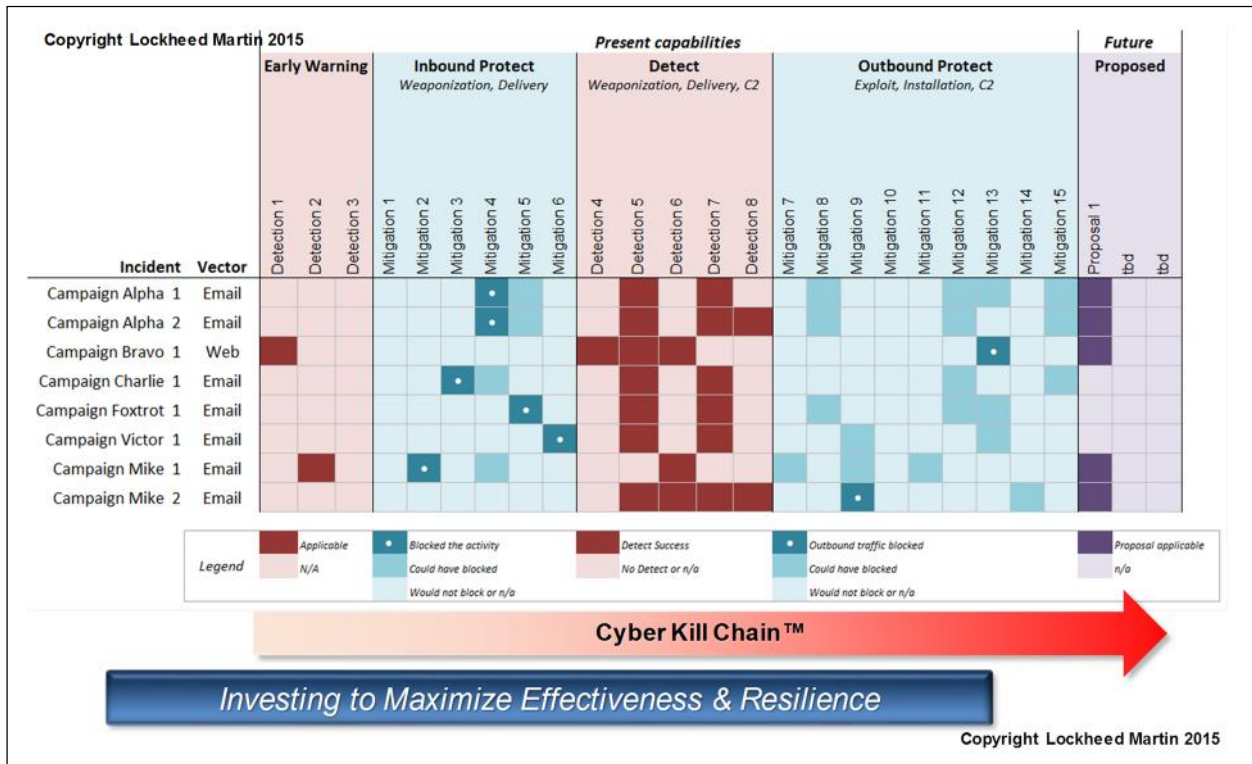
Copyright Lockheed Martin 2015

Present capabilities

Future

Early Warning

Inbound Protect
Weaponization, Delivery

Detect
Weaponization, Delivery, C2

Outbound Protect
Exploit, Installation, C2

Proposed

| Incident | Vector | Detection 1 | Detection 2 | Detection 3 | Mitigation 1 | Mitigation 2 | Mitigation 3 | Mitigation 4 | Mitigation 5 | Mitigation 6 | Detection 4 | Detection 5 | Detection 6 | Detection 7 | Detection 8 | Mitigation 7 | Mitigation 8 | Mitigation 9 | Mitigation 10 | Mitigation 11 | Mitigation 12 | Mitigation 13 | Mitigation 14 | Mitigation 15 | Proposal 1 | tbd | tbd |
|---|---|---|---|---|---|---|---|---|---|---|---|---|---|---|---|---|---|---|---|---|---|---|---|---|---|---|---|
| Campaign Alpha 1 | Email | | | | | | | | | | | | | | | | | | | | | | | | | | |
| Campaign Alpha 2 | Email | | | | | | | | | | | | | | | | | | | | | | | | | | |
| Campaign Bravo 1 | Web | | | | | | | | | | | | | | | | | | | | | | | | | | |
| Campaign Charlie 1 | Email | | | | | | | | | | | | | | | | | | | | | | | | | | |
| Campaign Foxtrot 1 | Email | | | | | | | | | | | | | | | | | | | | | | | | | | |
| Campaign Victor 1 | Email | | | | | | | | | | | | | | | | | | | | | | | | | | |
| Campaign Mike 1 | Email | | | | | | | | | | | | | | | | | | | | | | | | | | |
| Campaign Mike 2 | Email | | | | | | | | | | | | | | | | | | | | | | | | | | |

Legend
Applicable
N/A
Blocked the activity
Could have blocked
Would not block or n/a
Detect Success
No Detect or n/a
Outbound traffic blocked
Could have blocked
Would not block or n/a
Proposal applicable
n/a

Cyber Kill Chain™

Investing to Maximize Effectiveness & Resilience

Copyright Lockheed Martin 2015